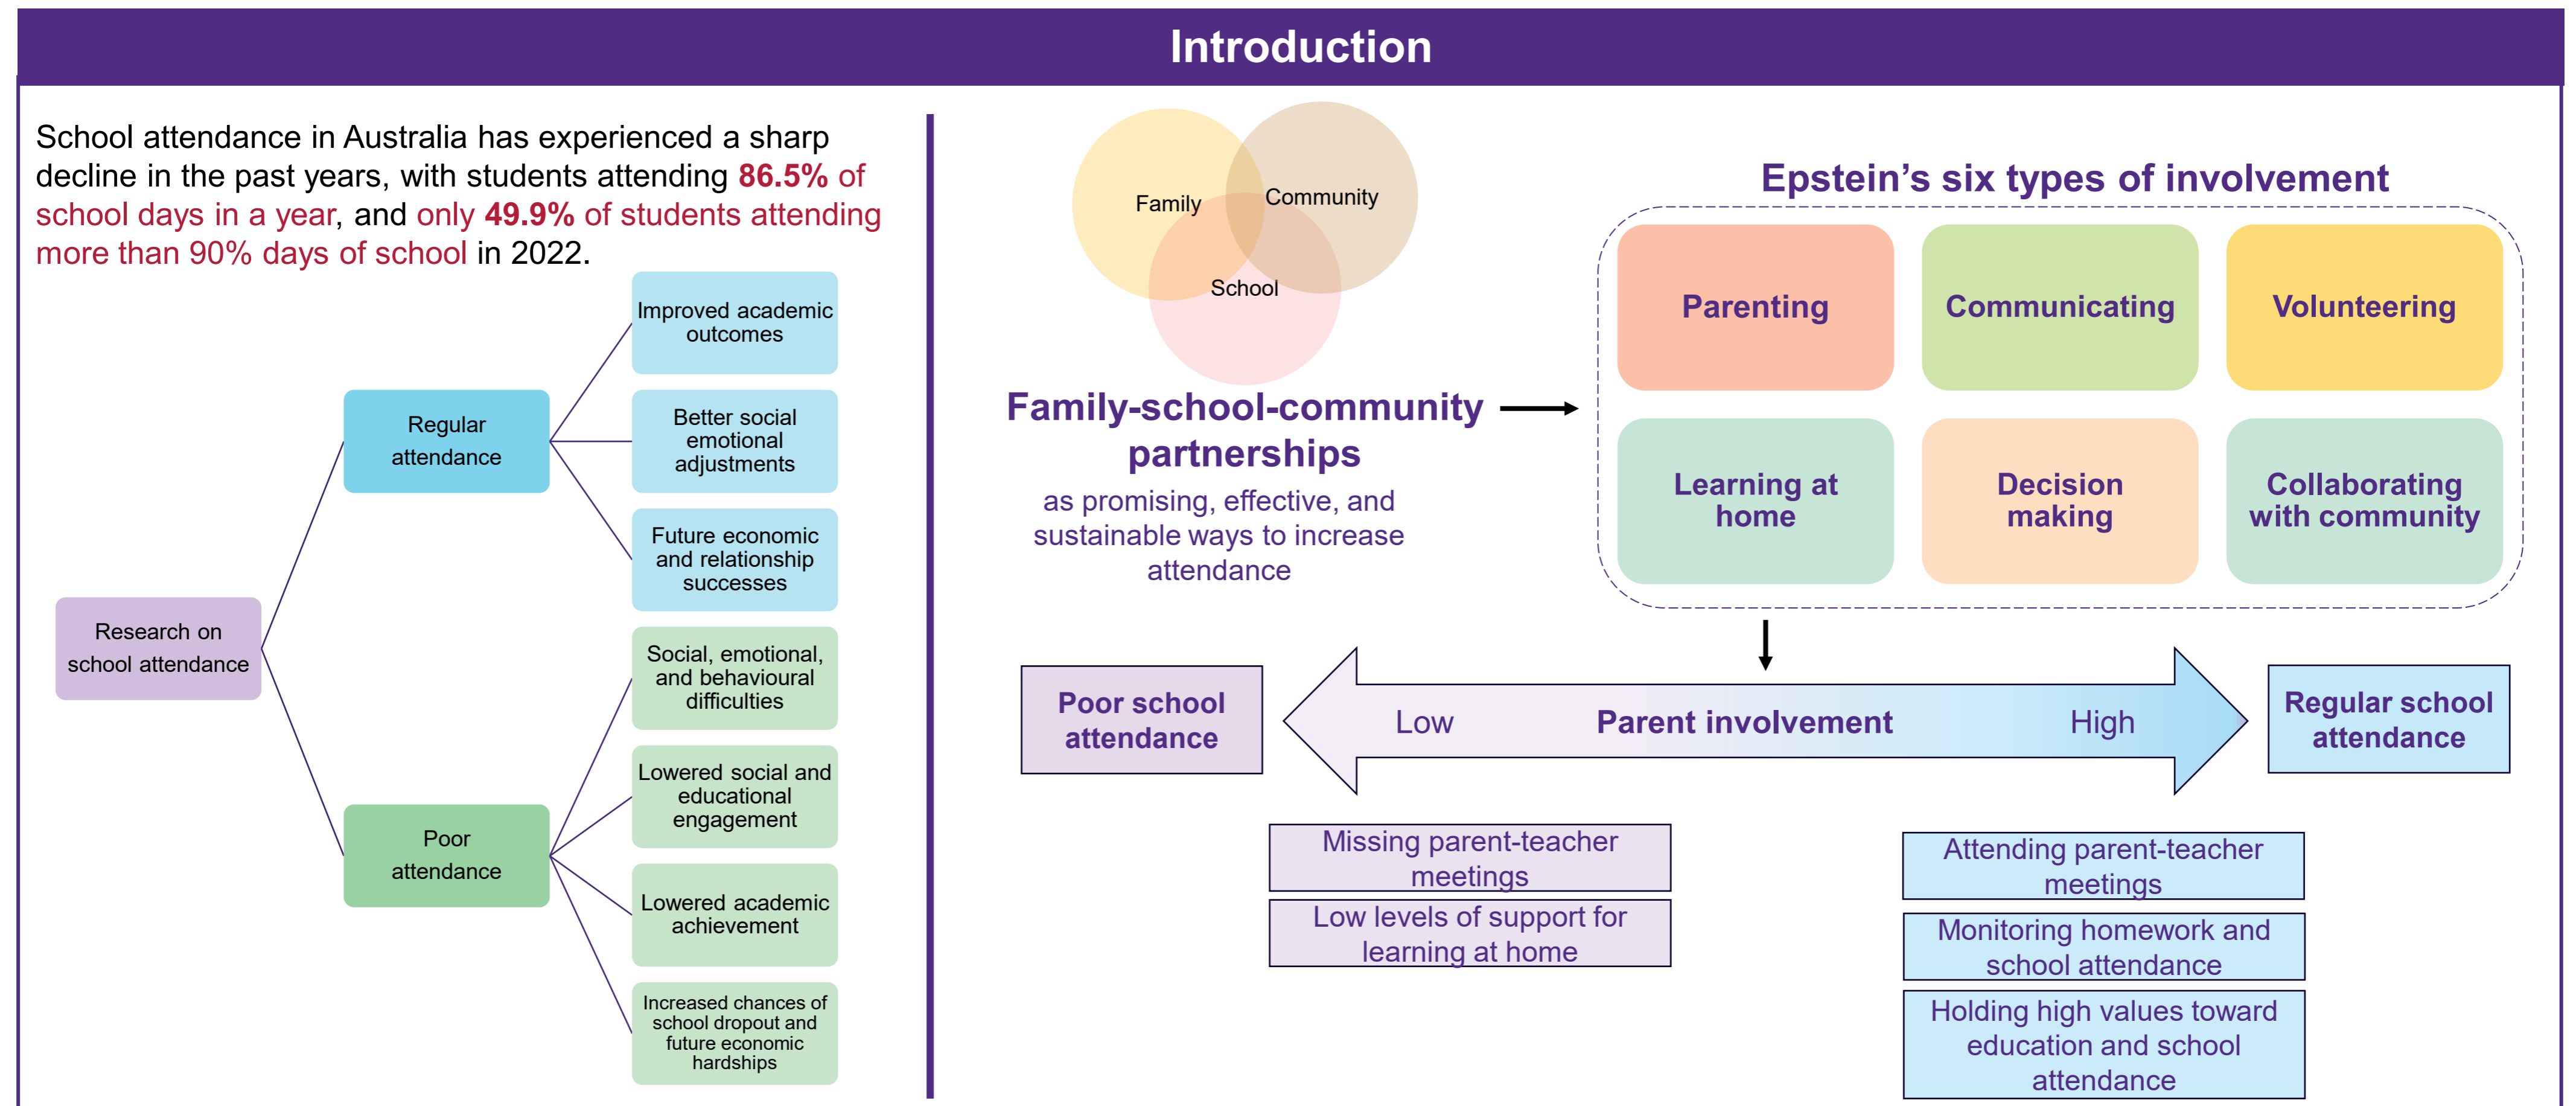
Introduction

School attendance in Australia has experienced a sharp decline in the past years, with students attending 86.5% of school days in a year, and only 49.9% of students attending more than 90% days of school in 2022.

Research on school attendance

Regular attendance

Improved academic outcomes

Better social emotional adjustments

Future economic and relationship successes

Poor attendance

Social, emotional, and behavioural difficulties

Lowered social and educational engagement

Lowered academic achievement

Increased chances of school dropout and future economic hardships

Family

Community

School

Family-school-community partnerships

as promising, effective, and sustainable ways to increase attendance

Epstein's six types of involvement

Parenting

Communicating

Volunteering

Learning at home

Decision making

Collaborating with community

Poor school attendance

Low

Parent involvement

High

Regular school attendance

Missing parent-teacher meetings

Low levels of support for learning at home

Attending parent-teacher meetings

Monitoring homework and school attendance

Holding high values toward education and school attendance